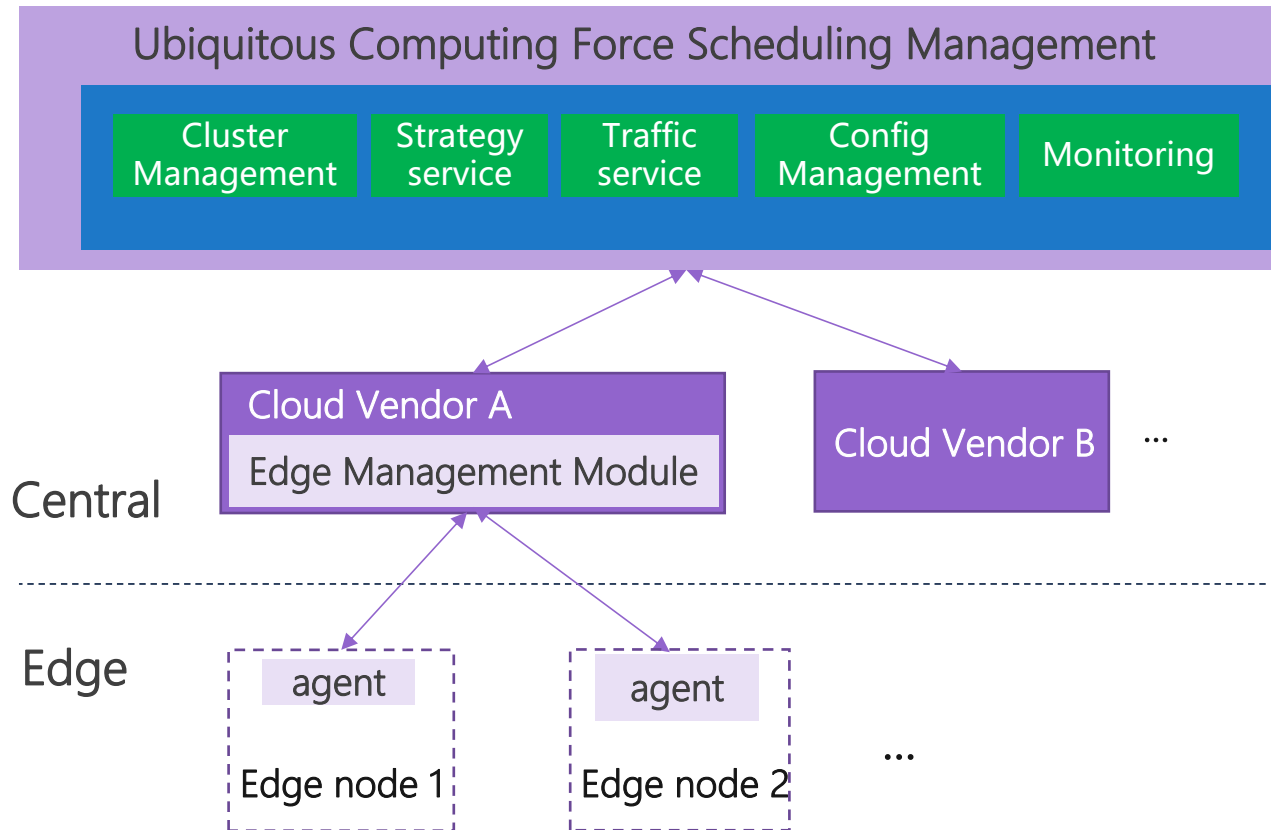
Ubiquitous Computing Force Scheduling Management

Cluster Management

Strategy service

Traffic service

Config Management

Monitoring

Cloud Vendor A

Edge Management Module

Cloud Vendor B

...

Central

Edge

agent

Edge node 1

agent

Edge node 2

...